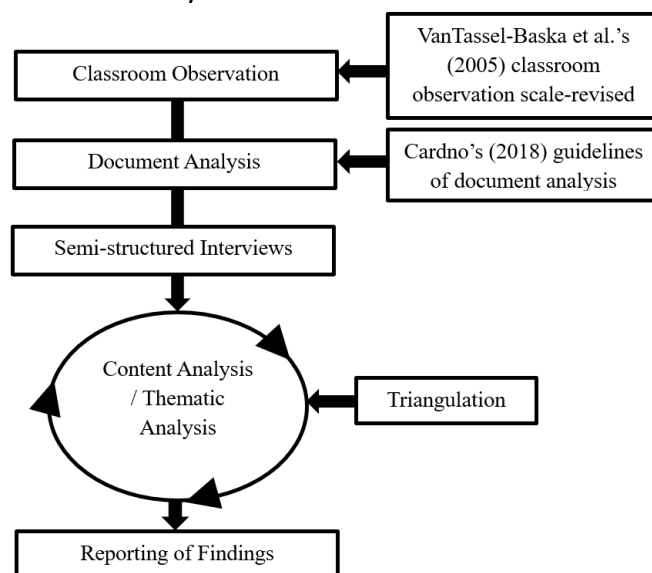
Classroom Observation

VanTassel-Baska et al.'s (2005) classroom observation scale-revised

Document Analysis

Cardno's (2018) guidelines of document analysis

Semi-structured Interviews

Content Analysis / Thematic Analysis

Triangulation

Reporting of Findings